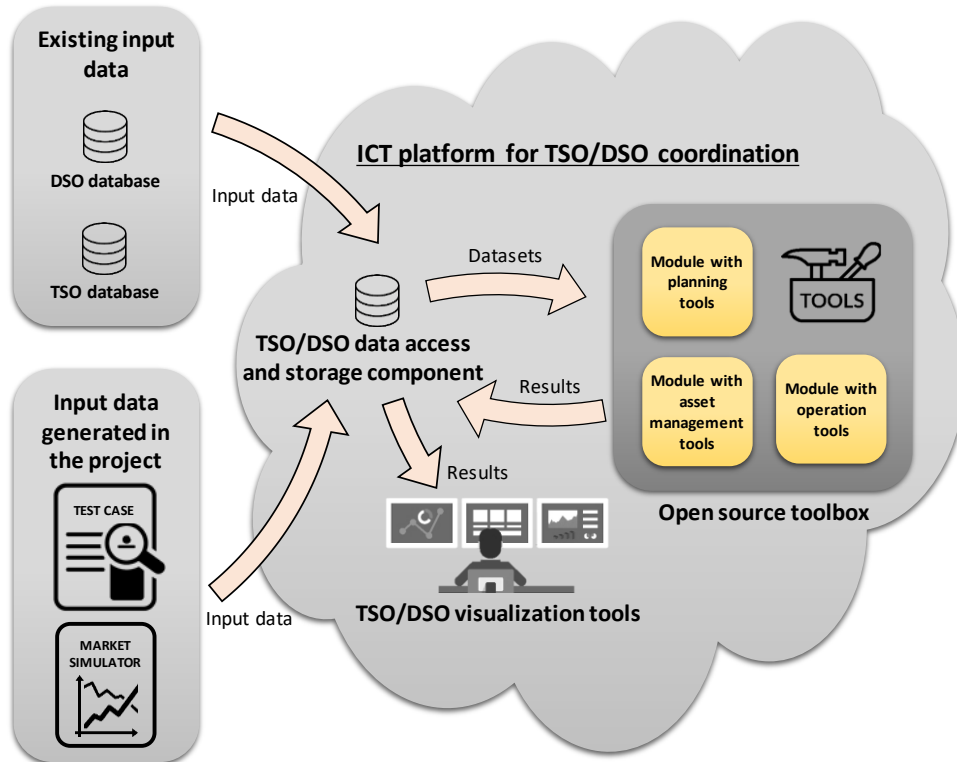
Existing input data

DSO database

TSO database

Input data generated in the project

TEST CASE

MARKET SIMULATOR

Input data

ICT platform for TSO/DSO coordination

Datasets

TSO/DSO data access and storage component

Results

Results

Module with planning tools

TOOLS

Module with asset management tools

Module with operation tools

Open source toolbox

Input data

TSO/DSO visualization tools